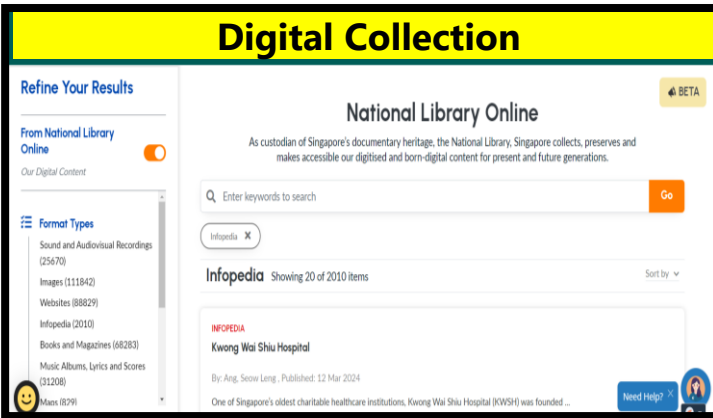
Digital Collection

Refine Your Results

From National Library Online

Our Digital Content

Format Types

Sound and Audiovisual Recordings (25670)

Images (111842)

Websites (88829)

Infopedia (2010)

Books and Magazines (68283)

Music Albums, Lyrics and Scores (31208)

Maps (829)

BETA

National Library Online

As custodian of Singapore's documentary heritage, the National Library, Singapore collects, preserves and makes accessible our digitised and born-digital content for present and future generations.

Enter keywords to search

Go

Infopedia ✕

Infopedia Showing 20 of 2010 items

Sort by

INFOPEDIA

Kwong Wai Shiu Hospital

By: Ang, Seow Leng , Published: 12 Mar 2024

One of Singapore's oldest charitable healthcare institutions, Kwong Wai Shiu Hospital (KWSH) was founded ...

Need Help?